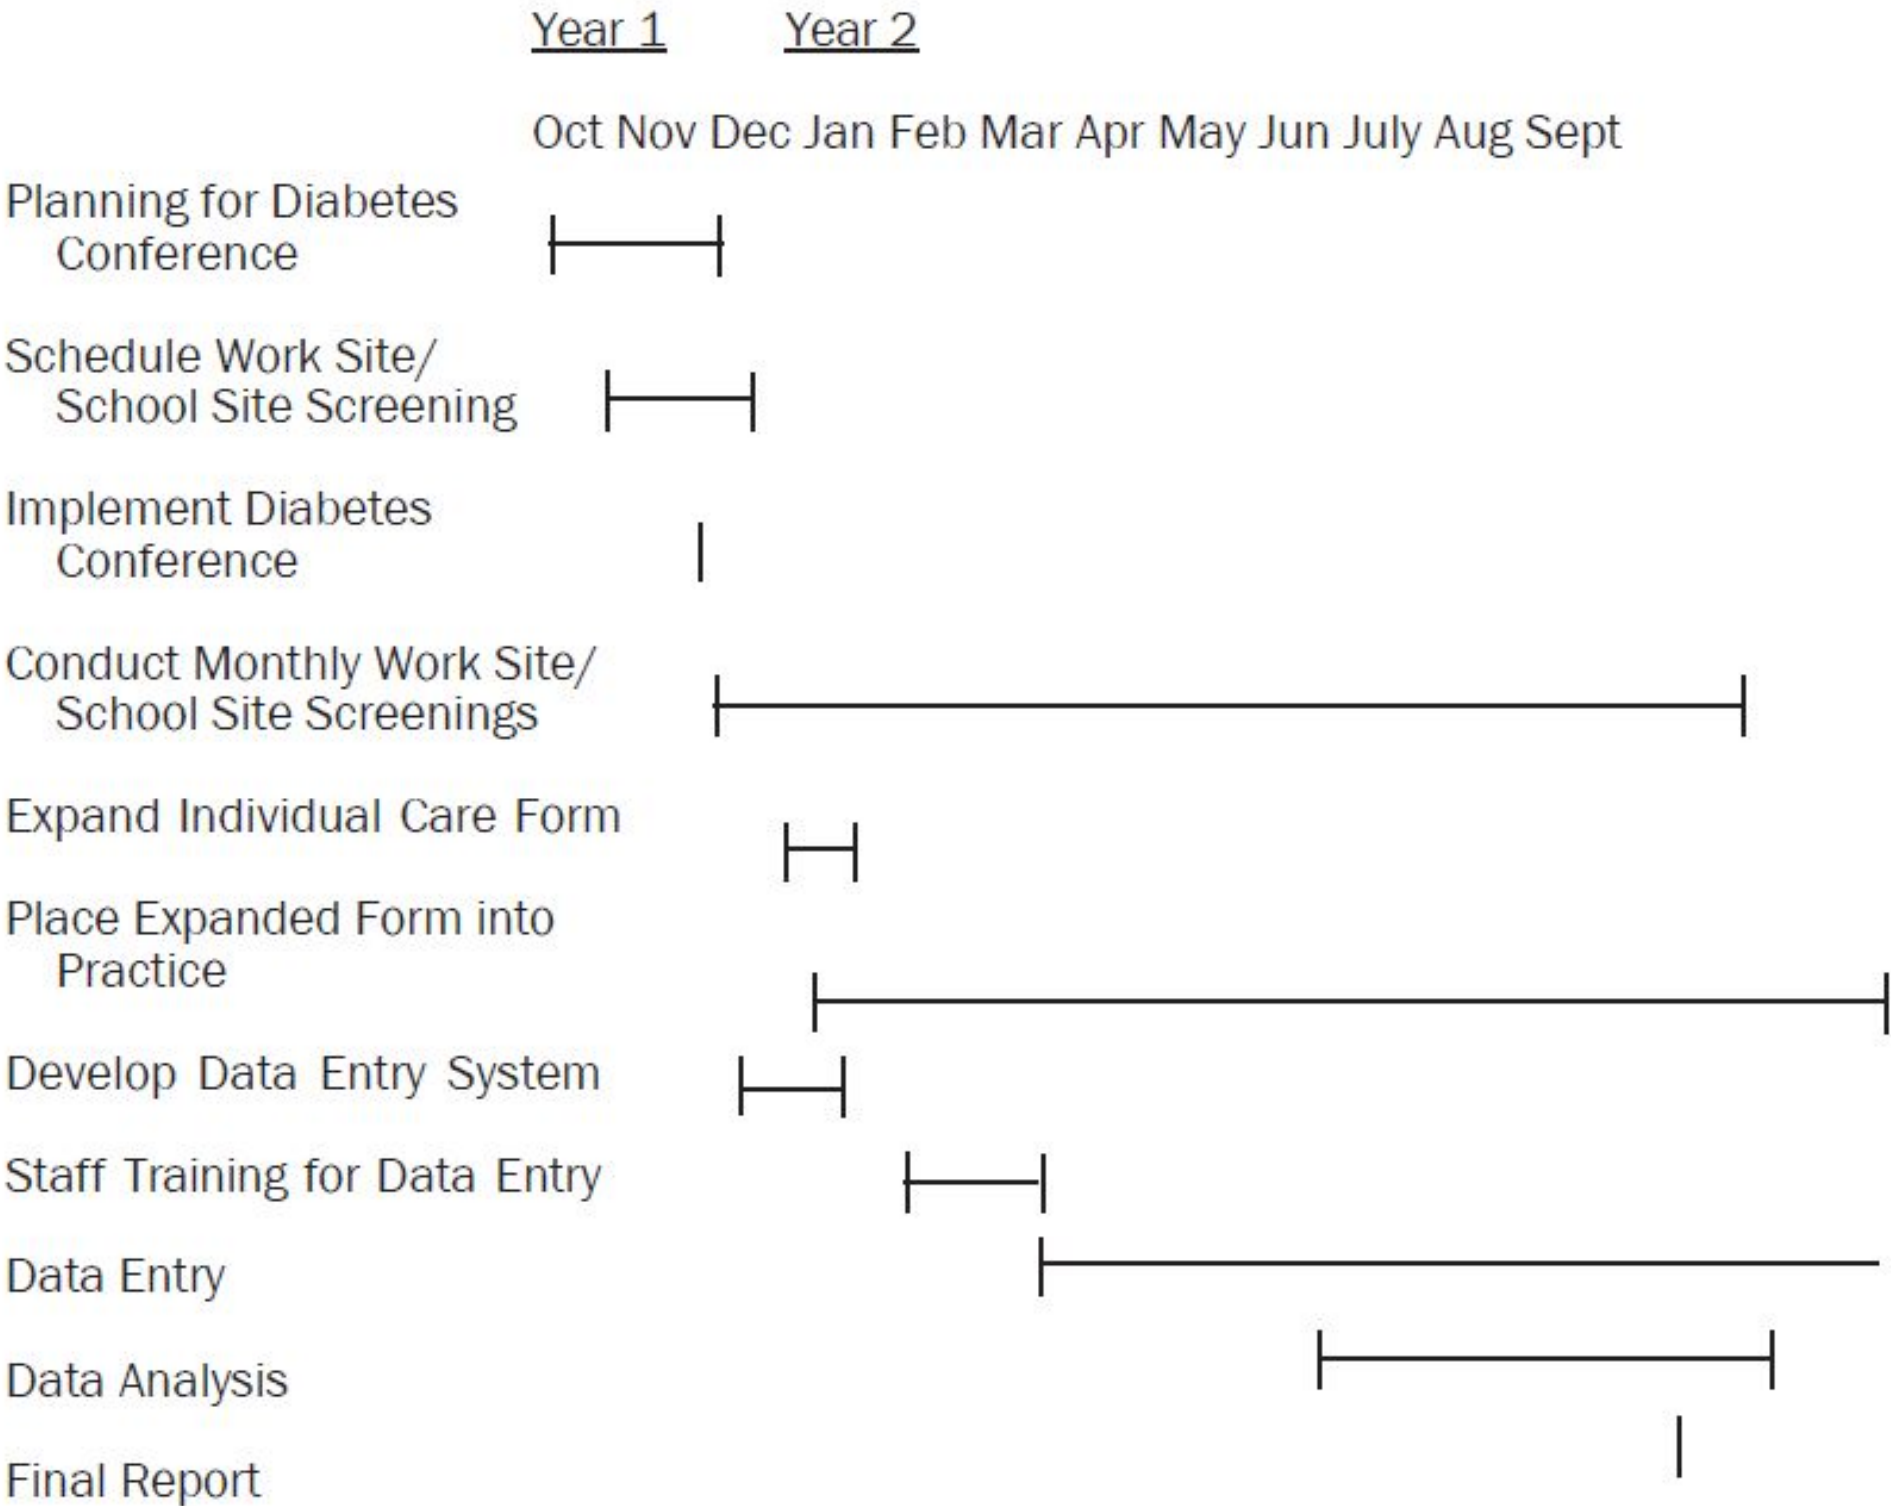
Year 1 Year 2

Oct Nov Dec Jan Feb Mar Apr May Jun July Aug Sept

Planning for Diabetes Conference

Schedule Work Site/ School Site Screening

Implement Diabetes Conference

Conduct Monthly Work Site/ School Site Screenings

Expand Individual Care Form

Place Expanded Form into Practice

Develop Data Entry System

Staff Training for Data Entry

Data Entry

Data Analysis

Final Report